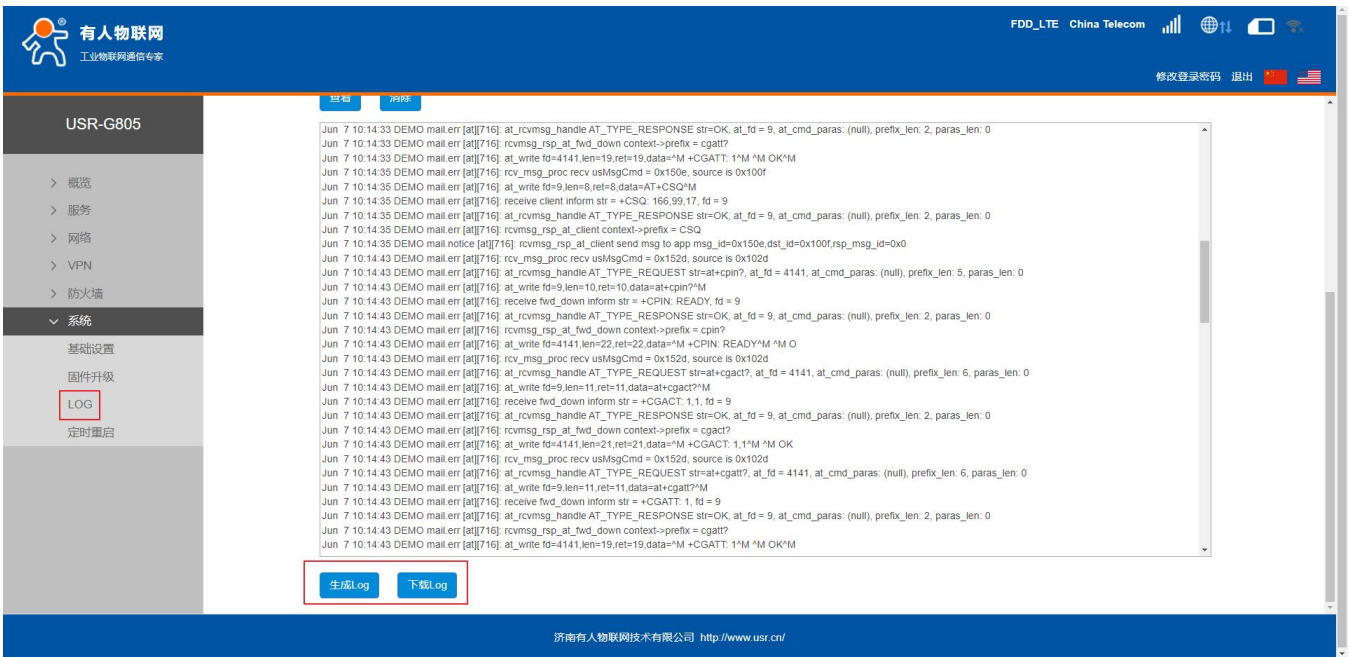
有人物联网
工业物联网通信专家

FDD_LTE China Telecom

修改登录密码 退出

USR-G805

> 概览
> 服务
> 网络
> VPN
> 防火墙
∨ 系统
基础设置
固件升级
LOG
定时重启

查看 清除

Jun 7 10:14:33 DEMO mail.err [at][716]: at_rcvmsg_handle AT_TYPE_RESPONSE str=OK, at_fd = 9, at_cmd_paras: (null), prefix_len: 2, paras_len: 0
Jun 7 10:14:33 DEMO mail.err [at][716]: rcvmsg_rsp_at_fwd_down context->prefix = cgatt?
Jun 7 10:14:33 DEMO mail.err [at][716]: at_write fd=4141,len=19,ret=19,data=^M +CGATT: 1^M ^M OK^M
Jun 7 10:14:35 DEMO mail.err [at][716]: rcv_msg_proc recv usMsgCmd = 0x150e, source is 0x100f
Jun 7 10:14:35 DEMO mail.err [at][716]: at_write fd=9,len=8,ret=8,data=AT+CSQ^M
Jun 7 10:14:35 DEMO mail.err [at][716]: receive client inform str = +CSQ: 166,99,17, fd = 9
Jun 7 10:14:35 DEMO mail.err [at][716]: at_rcvmsg_handle AT_TYPE_RESPONSE str=OK, at_fd = 9, at_cmd_paras: (null), prefix_len: 2, paras_len: 0
Jun 7 10:14:35 DEMO mail.err [at][716]: rcvmsg_rsp_at_client context->prefix = CSQ
Jun 7 10:14:35 DEMO mail.notice [at][716]: rcvmsg_rsp_at_client send msg to app msg_id=0x150e,dst_id=0x100f,rsp_msg_id=0x0
Jun 7 10:14:43 DEMO mail.err [at][716]: rcv_msg_proc recv usMsgCmd = 0x152d, source is 0x102d
Jun 7 10:14:43 DEMO mail.err [at][716]: at_rcvmsg_handle AT_TYPE_REQUEST str=at+cpin?, at_fd = 4141, at_cmd_paras: (null), prefix_len: 5, paras_len: 0
Jun 7 10:14:43 DEMO mail.err [at][716]: at_write fd=9,len=10,ret=10,data=at+cpin?^M
Jun 7 10:14:43 DEMO mail.err [at][716]: receive fwd_down inform str = +CPIN: READY, fd = 9
Jun 7 10:14:43 DEMO mail.err [at][716]: at_rcvmsg_handle AT_TYPE_RESPONSE str=OK, at_fd = 9, at_cmd_paras: (null), prefix_len: 2, paras_len: 0
Jun 7 10:14:43 DEMO mail.err [at][716]: rcvmsg_rsp_at_fwd_down context->prefix = cpin?
Jun 7 10:14:43 DEMO mail.err [at][716]: at_write fd=4141,len=22,ret=22,data=^M +CPIN: READY^M ^M O
Jun 7 10:14:43 DEMO mail.err [at][716]: rcv_msg_proc recv usMsgCmd = 0x152d, source is 0x102d
Jun 7 10:14:43 DEMO mail.err [at][716]: at_rcvmsg_handle AT_TYPE_REQUEST str=at+cgact?, at_fd = 4141, at_cmd_paras: (null), prefix_len: 6, paras_len: 0
Jun 7 10:14:43 DEMO mail.err [at][716]: at_write fd=9,len=11,ret=11,data=at+cgact?^M
Jun 7 10:14:43 DEMO mail.err [at][716]: receive fwd_down inform str = +CGACT: 1,1, fd = 9
Jun 7 10:14:43 DEMO mail.err [at][716]: at_rcvmsg_handle AT_TYPE_RESPONSE str=OK, at_fd = 9, at_cmd_paras: (null), prefix_len: 2, paras_len: 0
Jun 7 10:14:43 DEMO mail.err [at][716]: rcvmsg_rsp_at_fwd_down context->prefix = cgact?
Jun 7 10:14:43 DEMO mail.err [at][716]: at_write fd=4141,len=21,ret=21,data=^M +CGACT: 1,1^M ^M OK
Jun 7 10:14:43 DEMO mail.err [at][716]: rcv_msg_proc recv usMsgCmd = 0x152d, source is 0x102d
Jun 7 10:14:43 DEMO mail.err [at][716]: at_rcvmsg_handle AT_TYPE_REQUEST str=at+cgatt?, at_fd = 4141, at_cmd_paras: (null), prefix_len: 6, paras_len: 0
Jun 7 10:14:43 DEMO mail.err [at][716]: at_write fd=9,len=11,ret=11,data=at+cgatt?^M
Jun 7 10:14:43 DEMO mail.err [at][716]: receive fwd_down inform str = +CGATT: 1, fd = 9
Jun 7 10:14:43 DEMO mail.err [at][716]: at_rcvmsg_handle AT_TYPE_RESPONSE str=OK, at_fd = 9, at_cmd_paras: (null), prefix_len: 2, paras_len: 0
Jun 7 10:14:43 DEMO mail.err [at][716]: rcvmsg_rsp_at_fwd_down context->prefix = cgatt?
Jun 7 10:14:43 DEMO mail.err [at][716]: at_write fd=4141,len=19,ret=19,data=^M +CGATT: 1^M ^M OK^M

生成Log 下载Log

济南有人物联网技术有限公司 http://www.usr.cn/